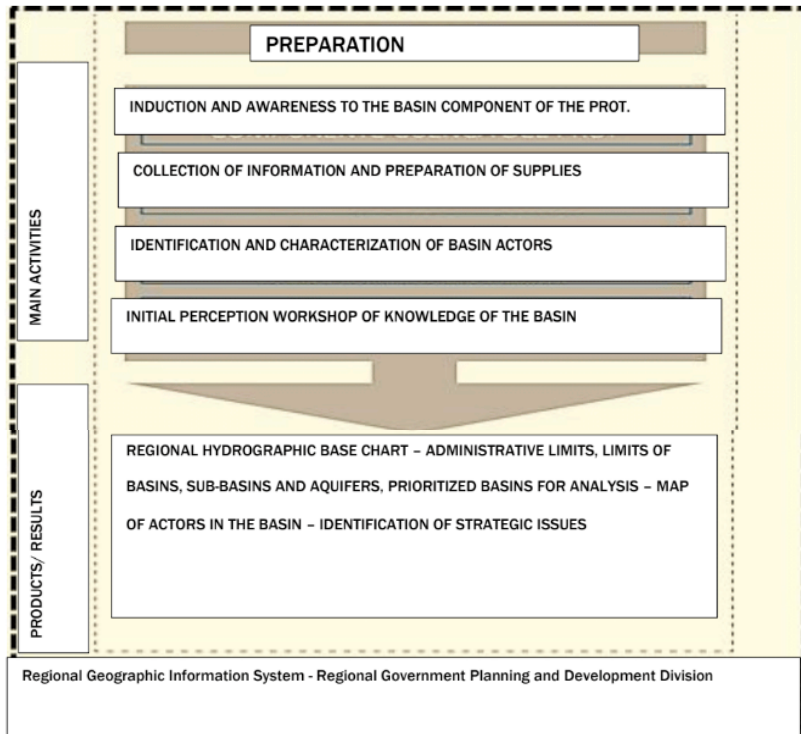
PREPARATION

MAIN ACTIVITIES

INDUCTION AND AWARENESS TO THE BASIN COMPONENT OF THE PROT.

COLLECTION OF INFORMATION AND PREPARATION OF SUPPLIES

IDENTIFICATION AND CHARACTERIZATION OF BASIN ACTORS

INITIAL PERCEPTION WORKSHOP OF KNOWLEDGE OF THE BASIN

PRODUCTS/ RESULTS

REGIONAL HYDROGRAPHIC BASE CHART – ADMINISTRATIVE LIMITS, LIMITS OF BASINS, SUB-BASINS AND AQUIFERS, PRIORITIZED BASINS FOR ANALYSIS – MAP OF ACTORS IN THE BASIN – IDENTIFICATION OF STRATEGIC ISSUES

Regional Geographic Information System - Regional Government Planning and Development Division